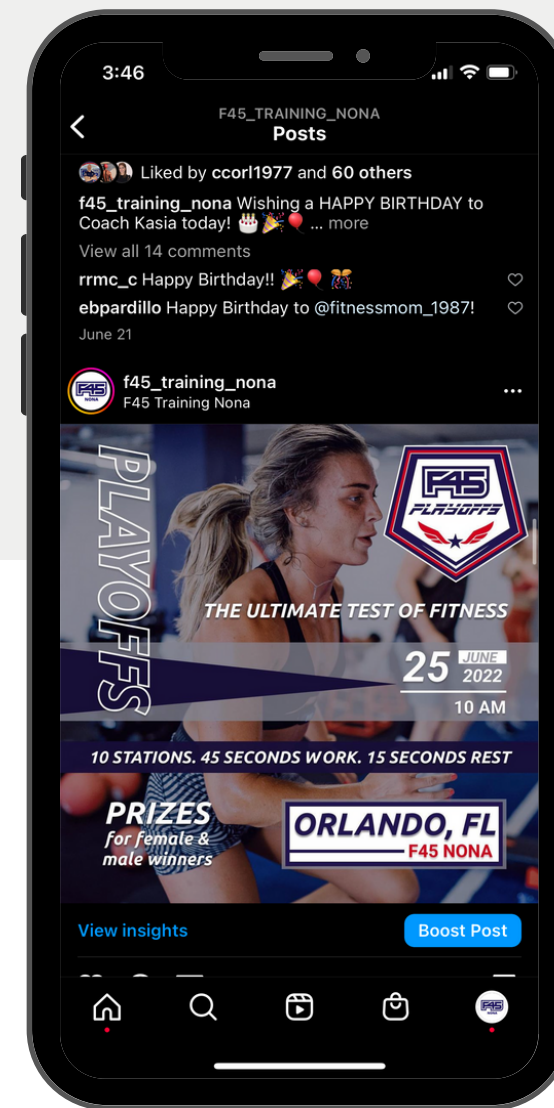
3:46

F45_TRAINING_NONA
Posts

Liked by ccorl1977 and 60 others

f45_training_nona Wishing a HAPPY BIRTHDAY to Coach Kasia today! 🎂🎉🎈 ... more

View all 14 comments

rrmc_c Happy Birthday!! 🎉🎈🎊

ebpardillo Happy Birthday to @fitnessmom_1987!

June 21

f45_training_nona
F45 Training Nona

PLAYOFFS

F45 PLAYOFFS

THE ULTIMATE TEST OF FITNESS

25 JUNE 2022
10 AM

10 STATIONS. 45 SECONDS WORK. 15 SECONDS REST

PRIZES for female & male winners

ORLANDO, FL
F45 NONA

View insights

Boost Post